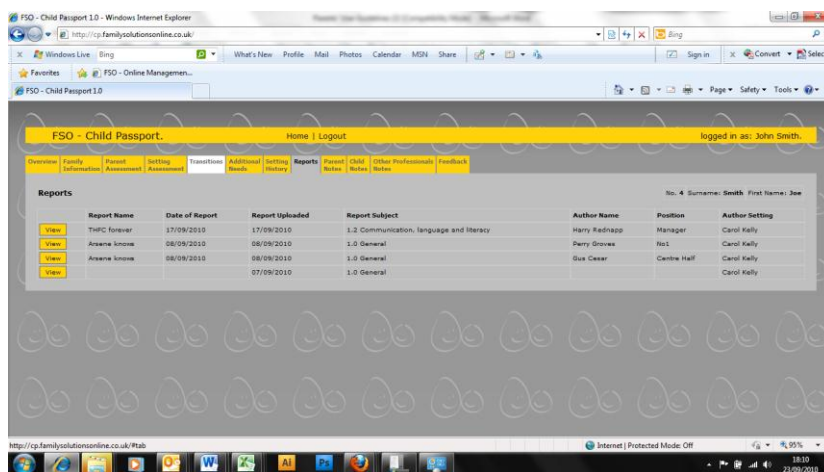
FSO - Child Passport 1.0 - Windows Internet Explorer

http://cp.familysolutionsonline.co.uk/

Bing

Windows Live Bing

What's New Profile Mail Photos Calendar MSN Share

Sign in

Convert Select

Favorites

FSO - Online Managemen...

FSO - Child Passport 1.0

Page Safety Tools

FSO - Child Passport.

Home | Logout

logged in as: John Smith.

Overview | Family Information | Parent Assessment | Setting Assessment | Transitions | Additional Needs | Setting History | Reports | Parent Notes | Child Notes | Other Professionals Notes | Feedback

Reports

No. 4 Surname: Smith First Name: Joe

| | Report Name | Date of Report | Report Uploaded | Report Subject | Author Name | Position | Author Setting |
|---|---|---|---|---|---|---|---|
| View | THFC forever | 17/09/2010 | 17/09/2010 | 1.2 Communication, language and literacy | Harry Rednapp | Manager | Carol Kelly |
| View | Arsene knows | 08/09/2010 | 08/09/2010 | 1.0 General | Perry Groves | No1 | Carol Kelly |
| View | Arsene knows | 08/09/2010 | 08/09/2010 | 1.0 General | Gus Cesar | Centre Half | Carol Kelly |
| View | | | 07/09/2010 | 1.0 General | | | Carol Kelly |

http://cp.familysolutionsonline.co.uk/#tab

Internet | Protected Mode: Off

95%

18:10
23/09/2010